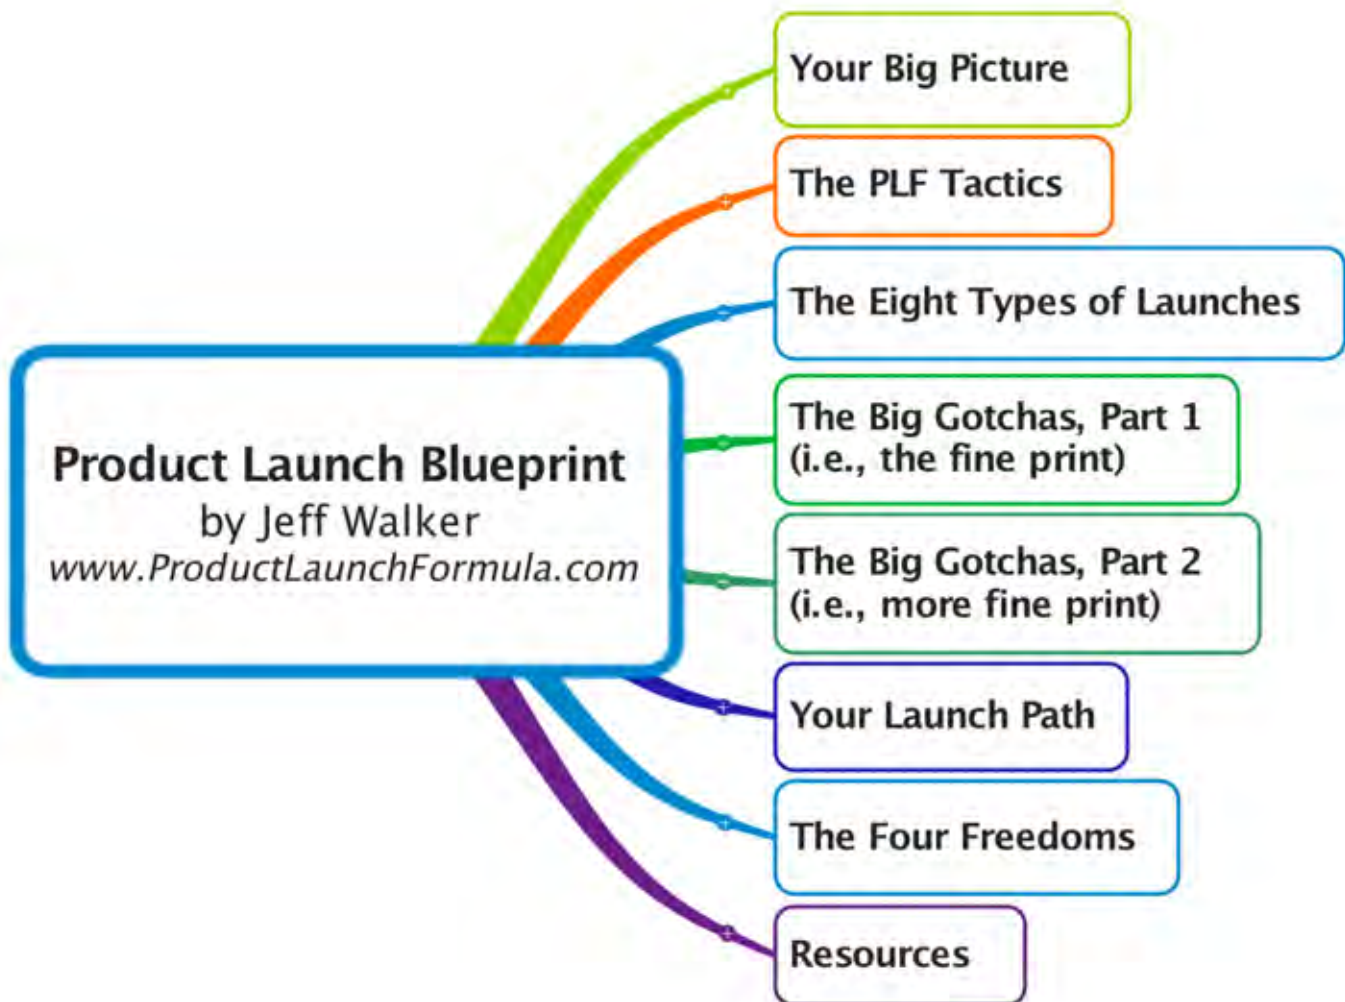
Product Launch Blueprint
by Jeff Walker
www.ProductLaunchFormula.com

Your Big Picture

The PLF Tactics

The Eight Types of Launches

The Big Gotchas, Part 1 (i.e., the fine print)

The Big Gotchas, Part 2 (i.e., more fine print)

Your Launch Path

The Four Freedoms

Resources